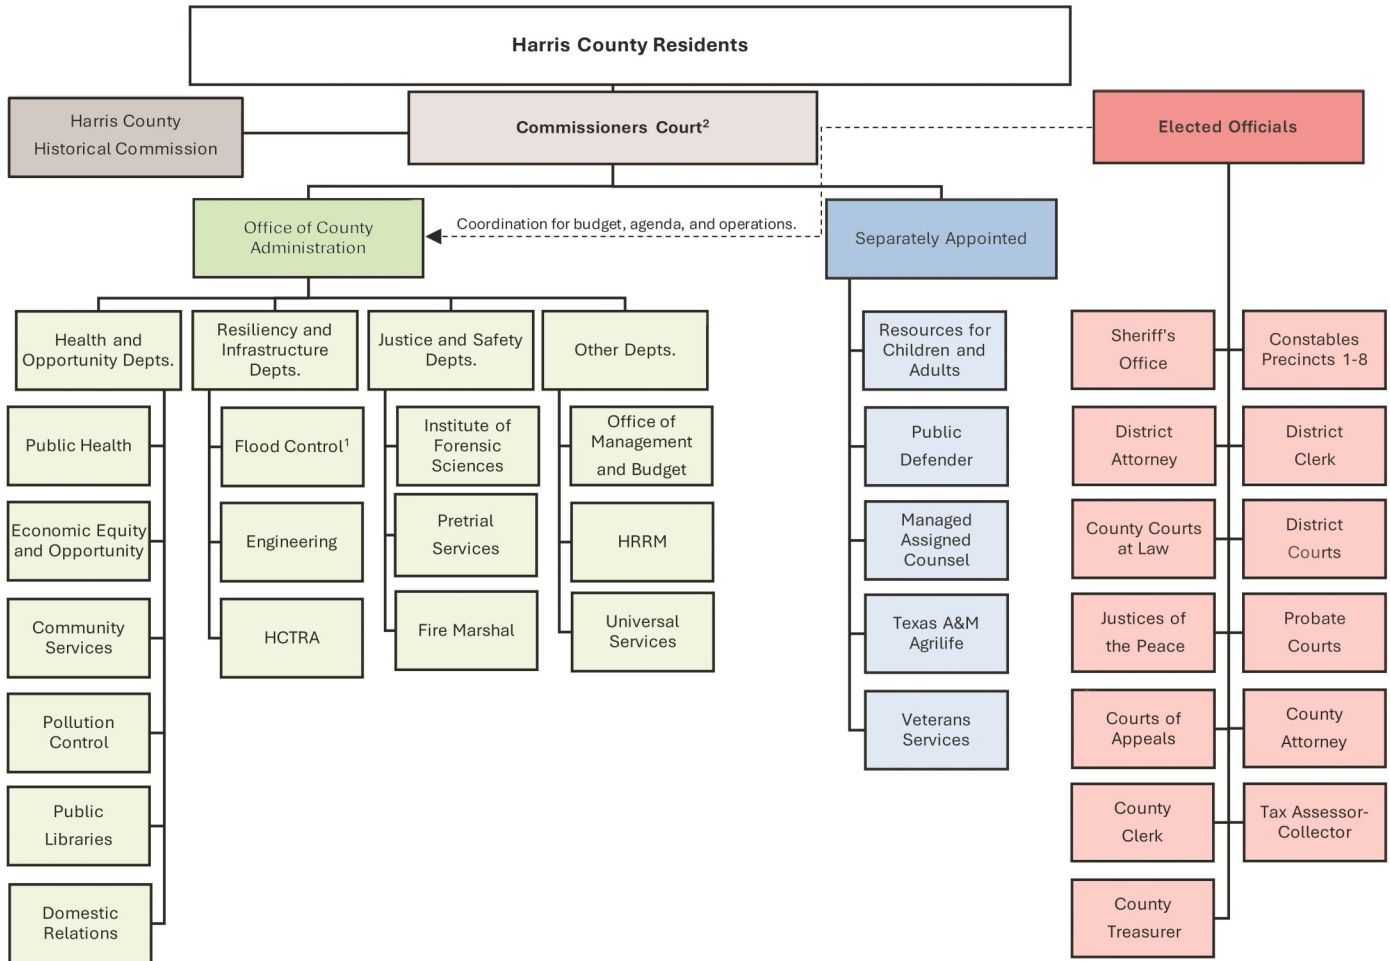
Harris County Residents

Harris County Historical Commission

Commissioners Court$^2$

Elected Officials

Office of County Administration

Coordination for budget, agenda, and operations.

Separately Appointed

Health and Opportunity Depts.

Resiliency and Infrastructure Depts.

Justice and Safety Depts.

Other Depts.

Public Health

Economic Equity and Opportunity

Community Services

Pollution Control

Public Libraries

Domestic Relations

Flood Control$^1$

Engineering

HCTRA

Institute of Forensic Sciences

Pretrial Services

Fire Marshal

Office of Management and Budget

HRRM

Universal Services

Resources for Children and Adults

Public Defender

Managed Assigned Counsel

Texas A&M Agrilife

Veterans Services

Sheriff's Office

Constables Precincts 1-8

District Attorney

District Clerk

County Courts at Law

District Courts

Justices of the Peace

Probate Courts

Courts of Appeals

County Attorney

County Clerk

Tax Assessor-Collector

County Treasurer